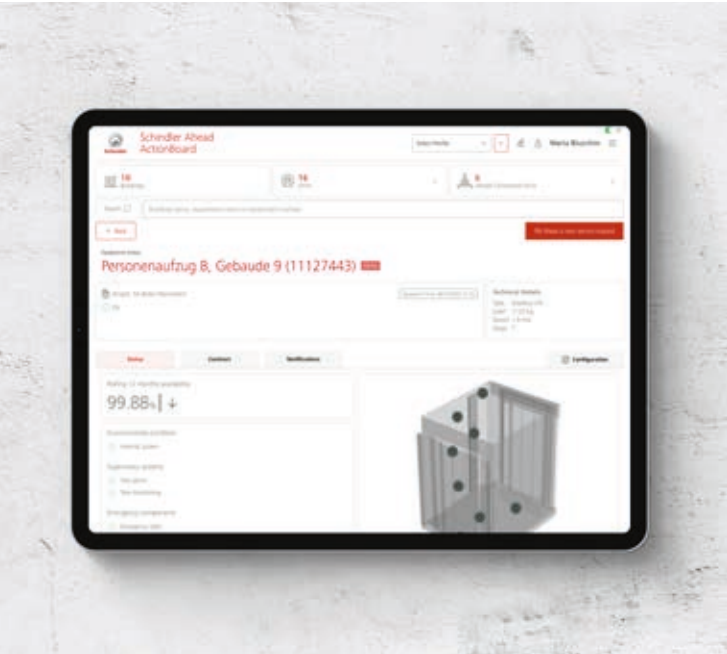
Schindler Ahead
ActionBoard

Maria Bluchlin

16

16

8

Search

+ New

Personenaufzug B, Gebaude 9 (11127443)

Technical Details

Home

Contract

Notification

Configuration

Rolling 12 months availability

99.88%

Environmental condition

Supervisory auxiliary

Emergency components